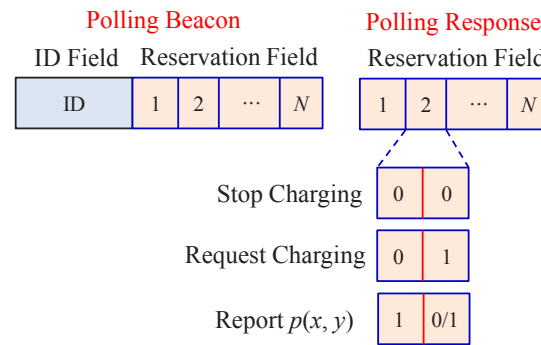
Polling Beacon

ID Field Reservation Field

| ID | 1 | 2 | ··· | $N$ |
|---|---|---|---|---|

Polling Response

Reservation Field

| 1 | 2 | ··· | $N$ |
|---|---|---|---|

Stop Charging

| 0 | 0 |
|---|---|

Request Charging

| 0 | 1 |
|---|---|

Report $p(x, y)$

| 1 | 0/1 |
|---|---|